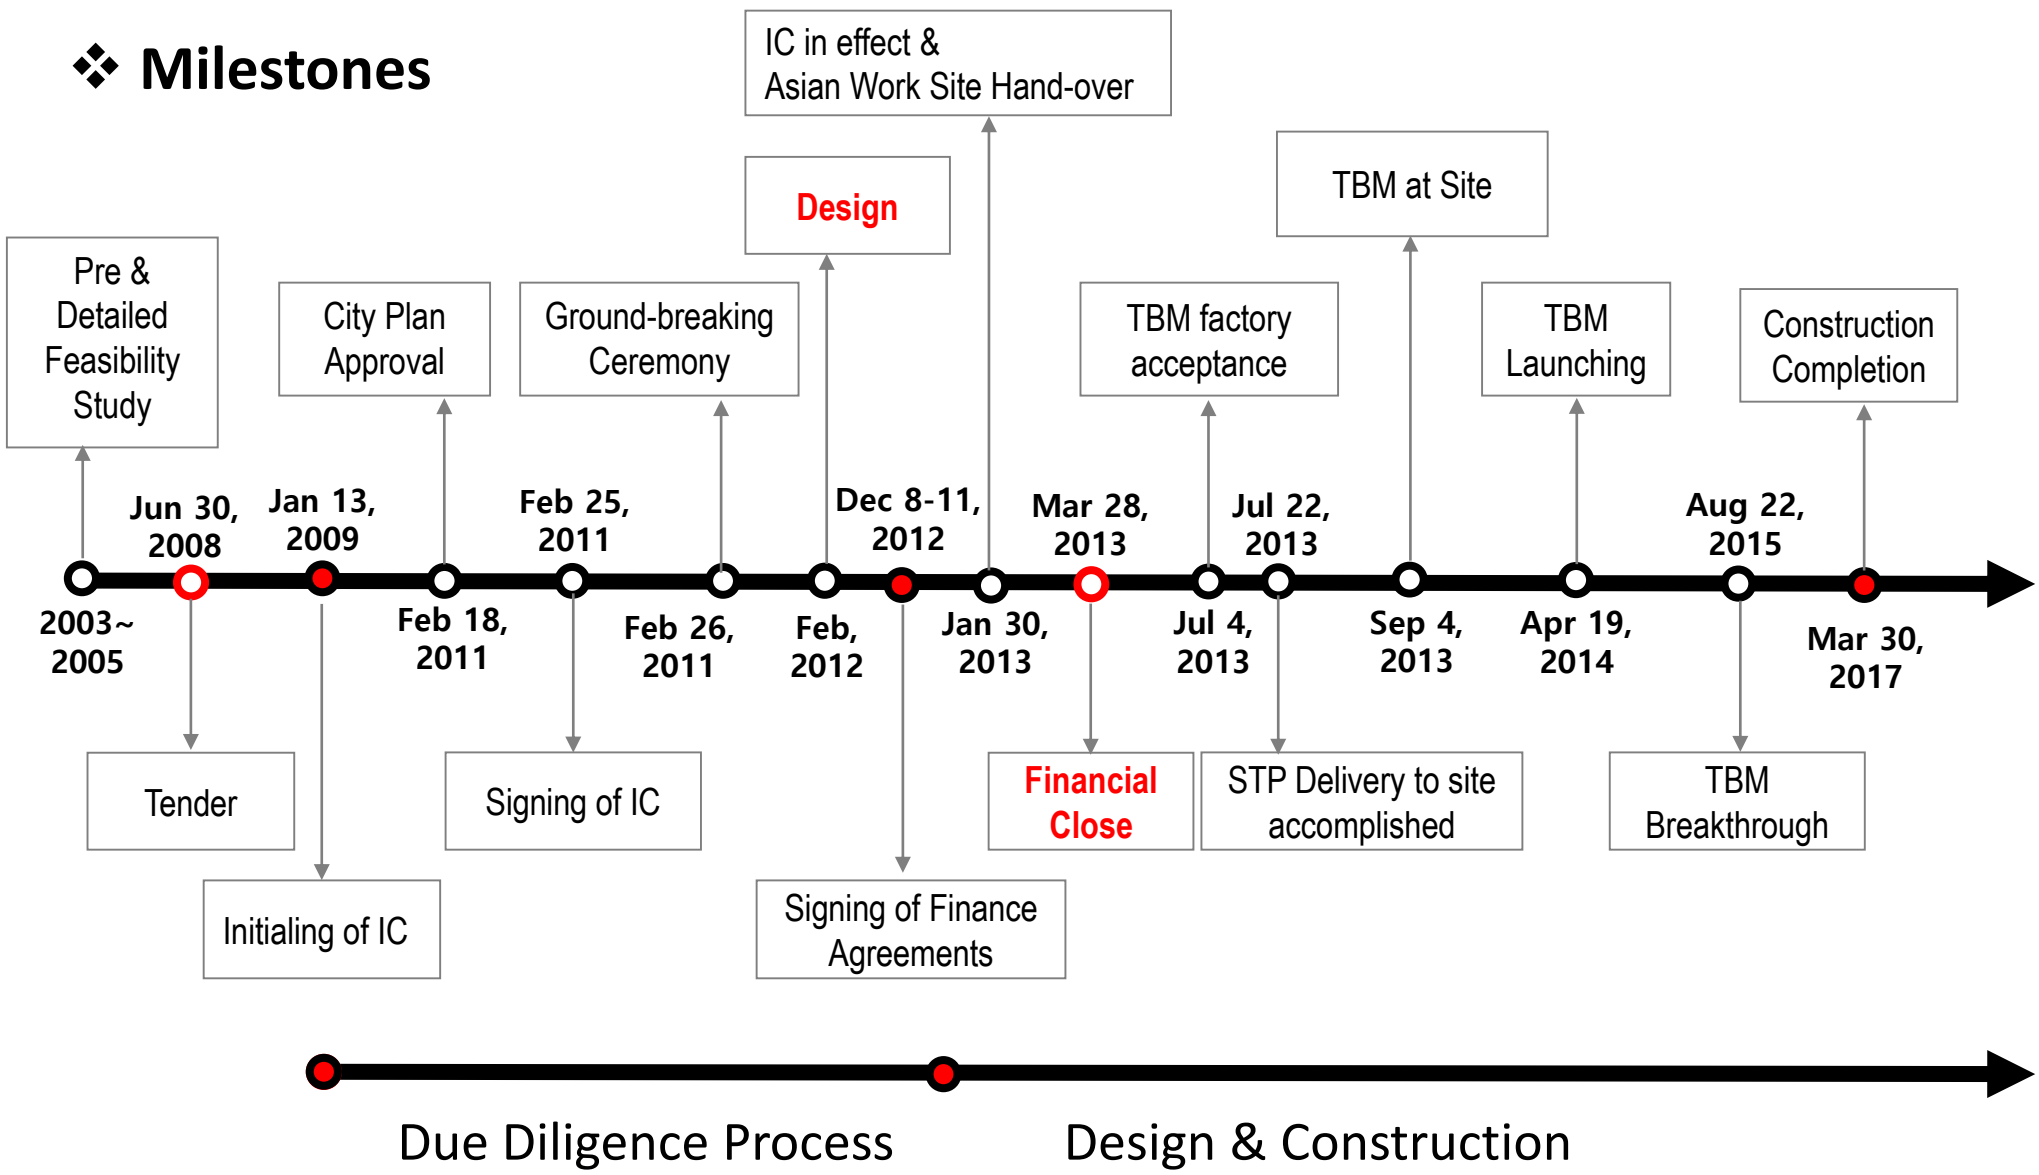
❖ Milestones

IC in effect & Asian Work Site Hand-over

Design

TBM at Site

Pre & Detailed Feasibility Study

City Plan Approval

Ground-breaking Ceremony

TBM factory acceptance

TBM Launching

Construction Completion

Jun 30, 2008

Jan 13, 2009

Feb 25, 2011

Dec 8-11, 2012

Mar 28, 2013

Jul 22, 2013

Aug 22, 2015

2003~ 2005

Feb 18, 2011

Feb 26, 2011

Feb, 2012

Jan 30, 2013

Jul 4, 2013

Sep 4, 2013

Apr 19, 2014

Mar 30, 2017

Tender

Signing of IC

Financial Close

STP Delivery to site accomplished

TBM Breakthrough

Initialing of IC

Signing of Finance Agreements

Due Diligence Process

Design & Construction